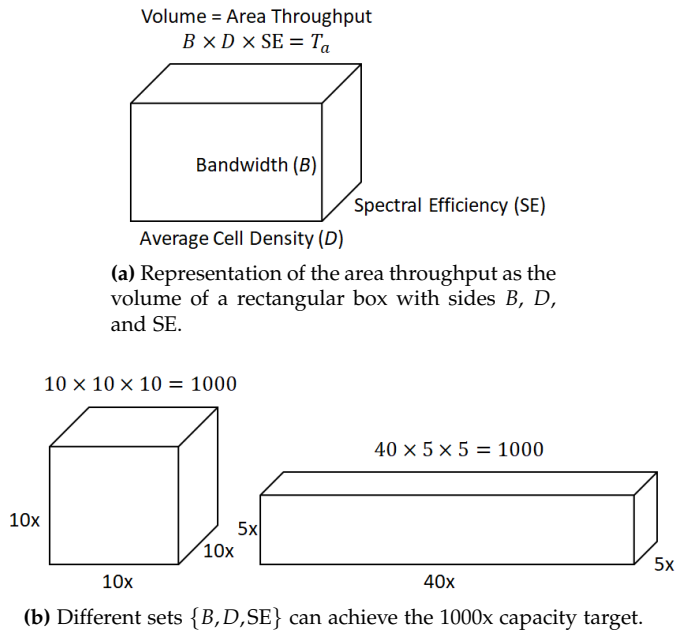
Volume = Area Throughput
$B \times D \times \text{SE} = T_a$

Bandwidth ($B$)

Spectral Efficiency (SE)

Average Cell Density ($D$)

**(a)** Representation of the area throughput as the volume of a rectangular box with sides $B$, $D$, and SE.

$10 \times 10 \times 10 = 1000$

10x

10x

10x

$40 \times 5 \times 5 = 1000$

5x

5x

40x

**(b)** Different sets $\{B, D, \text{SE}\}$ can achieve the 1000x capacity target.